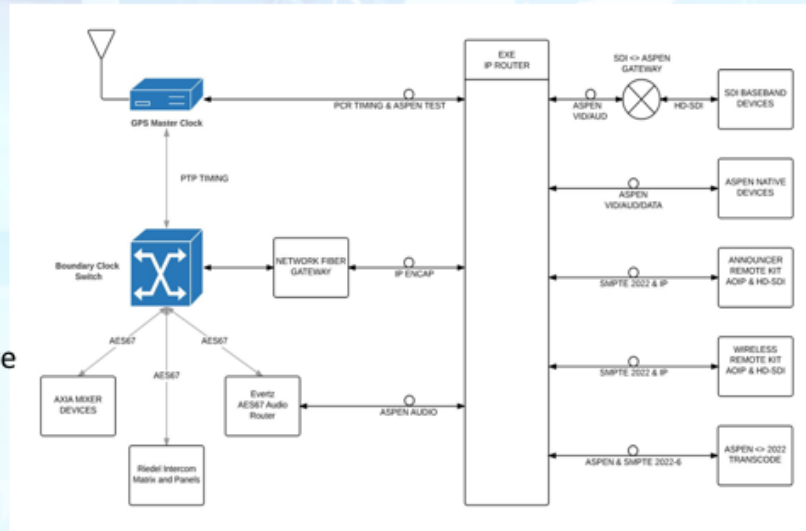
GPS Master Clock

PCR TIMING & ASPEN TEST

EXE
IP ROUTER

SDI <> ASPEN
GATEWAY

ASPEN
VID/AUD

HD-SDI

SDI BASEBAND
DEVICES

PTP TIMING

ASPEN
VID/AUD/DATA

ASPEN NATIVE
DEVICES

Boundary Clock
Switch

NETWORK FIBER
GATEWAY

IP ENCAP

SMPTE 2022 & IP

ANNOUNCER
REMOTE KIT
AOIP & HD-SDI

AES67

AES67

AES67

e

SMPTE 2022 & IP

WIRELESS
REMOTE KIT
AOIP & HD-SDI

AXIA MIXER
DEVICES

Evertz
AES67 Audio
Router

ASPEN AUDIO

Riedel Intercom
Matrix and Panels

ASPEN & SMPTE 2022-6

ASPEN <> 2022
TRANSCODE